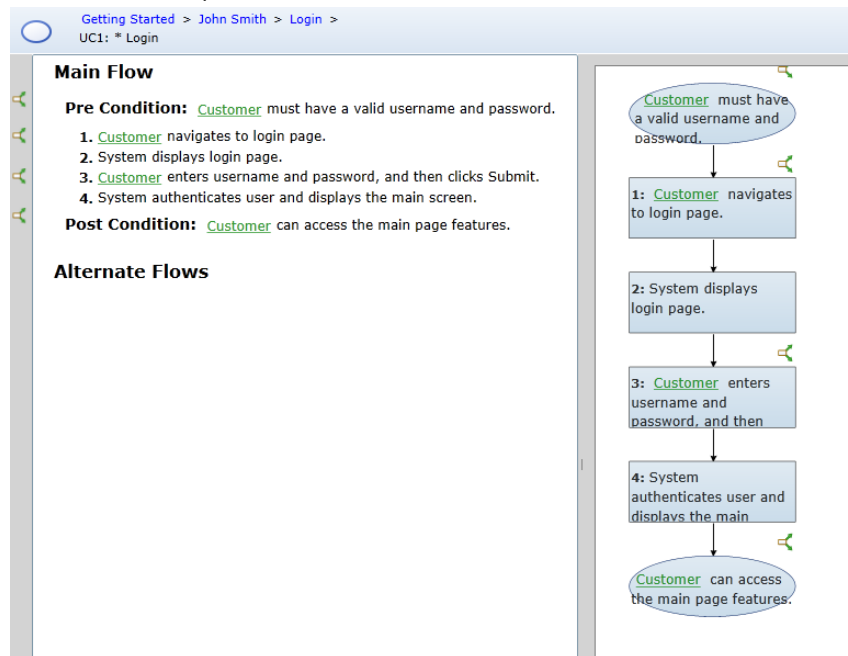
Getting Started > John Smith > Login >
UC1: * Login

Main Flow

Pre Condition: Customer must have a valid username and password.

1. Customer navigates to login page.
2. System displays login page.
3. Customer enters username and password, and then clicks Submit.
4. System authenticates user and displays the main screen.

Post Condition: Customer can access the main page features.

Alternate Flows

Customer must have a valid username and password.

1: Customer navigates to login page.

2: System displays login page.

3: Customer enters username and password, and then

4: System authenticates user and displays the main

Customer can access the main page features.